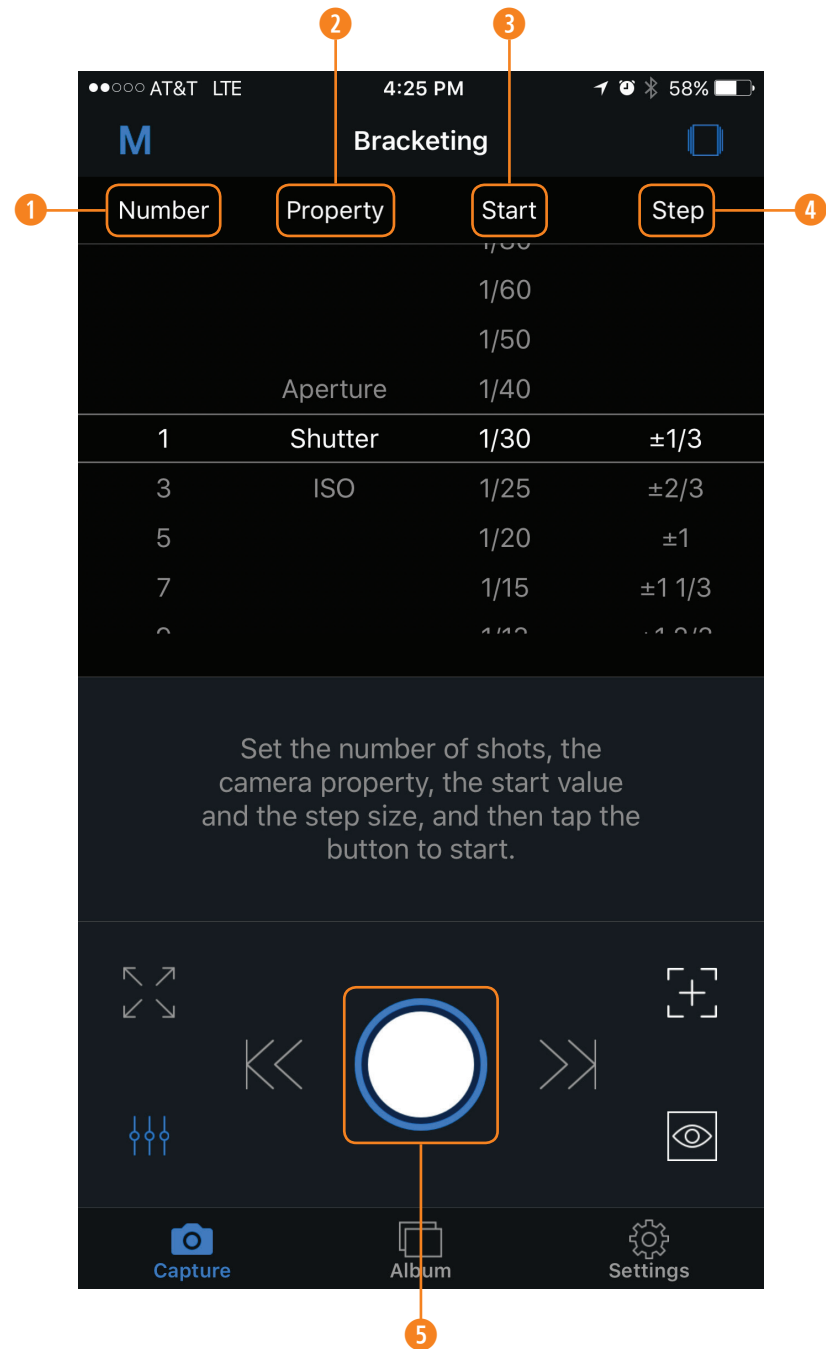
2 3

●●○○○ AT&T LTE 4:25 PM 58%

M Bracketing

1 Number Property Start Step 4

1/60
1/50
Aperture 1/40
1 Shutter 1/30 ±1/3
3 ISO 1/25 ±2/3
5 1/20 ±1
7 1/15 ±1 1/3

Set the number of shots, the camera property, the start value and the step size, and then tap the button to start.

Capture Album Settings

5